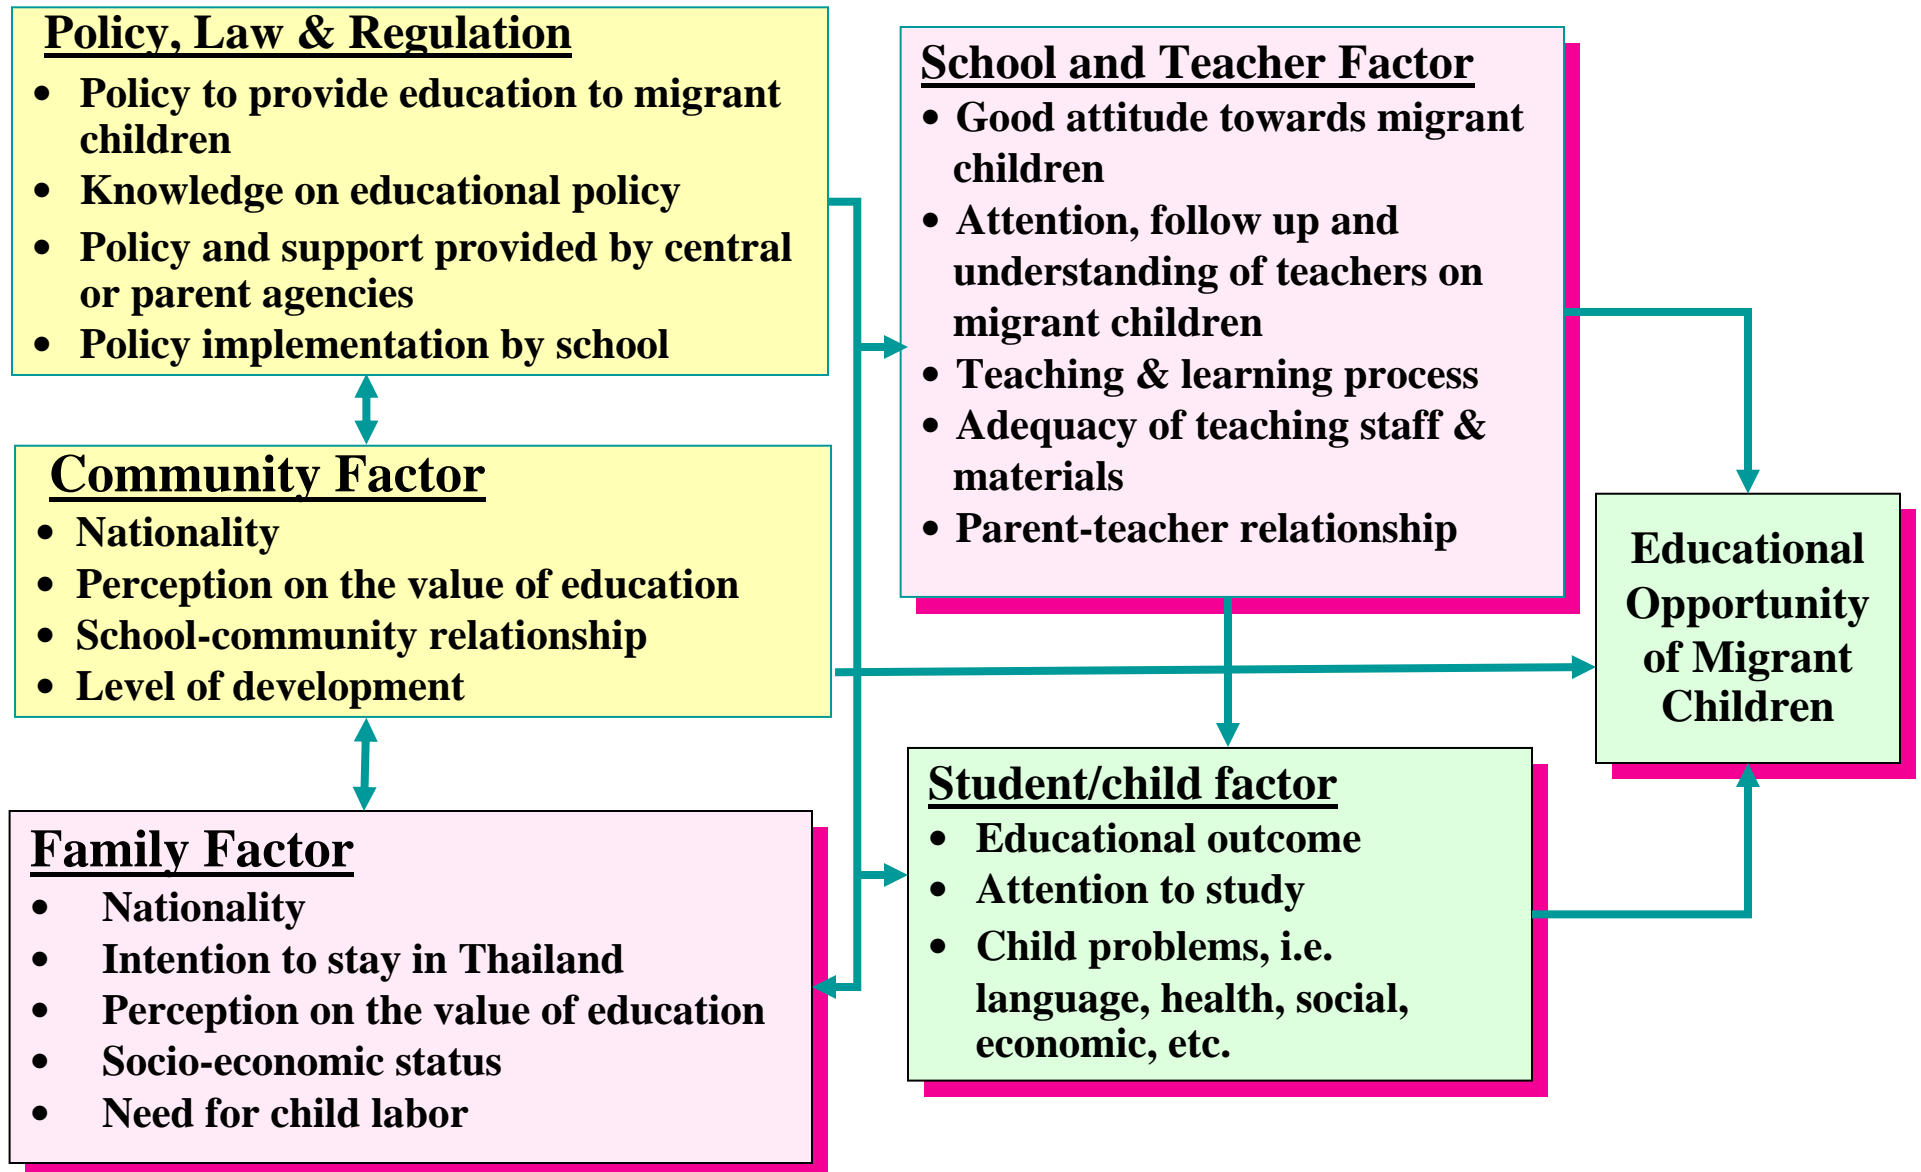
Policy, Law & Regulation
- Policy to provide education to migrant children
- Knowledge on educational policy
- Policy and support provided by central or parent agencies
- Policy implementation by school

Community Factor
- Nationality
- Perception on the value of education
- School-community relationship
- Level of development

Family Factor
- Nationality
- Intention to stay in Thailand
- Perception on the value of education
- Socio-economic status
- Need for child labor

School and Teacher Factor
- Good attitude towards migrant children
- Attention, follow up and understanding of teachers on migrant children
- Teaching & learning process
- Adequacy of teaching staff & materials
- Parent-teacher relationship

Student/child factor
- Educational outcome
- Attention to study
- Child problems, i.e. language, health, social, economic, etc.

Educational Opportunity of Migrant Children